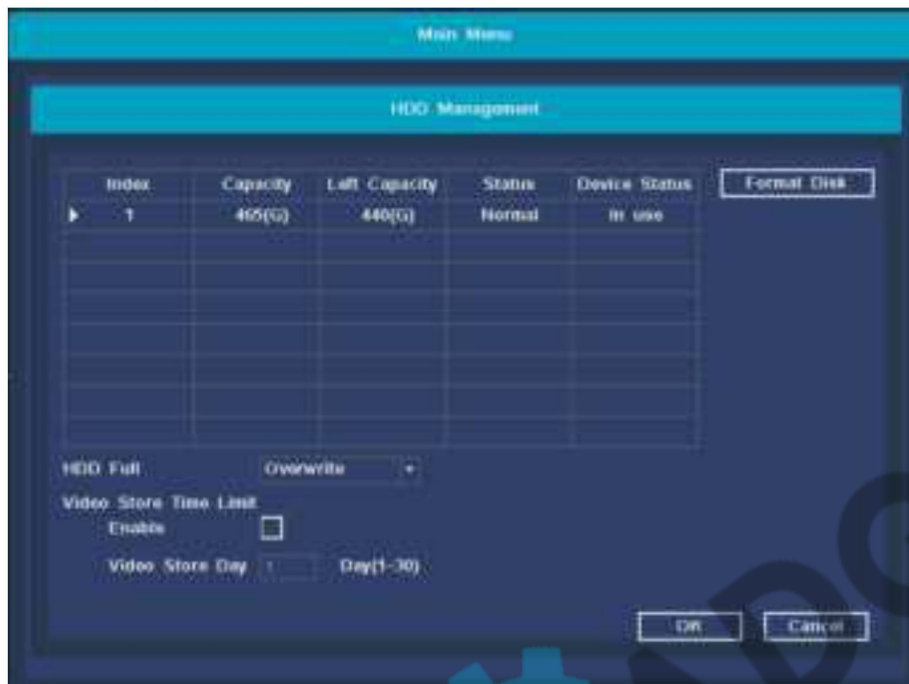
Main Menu

HDD Management

| Index | Capacity | Left Capacity | Status | Device Status |
|---|---|---|---|---|
| 1 | 465(G) | 440(G) | Normal | In use |

Format Disk

HDD Full Overwrite

Video Store Time Limit

Enable

Video Store Day 1 Day(1-30)

OK Cancel